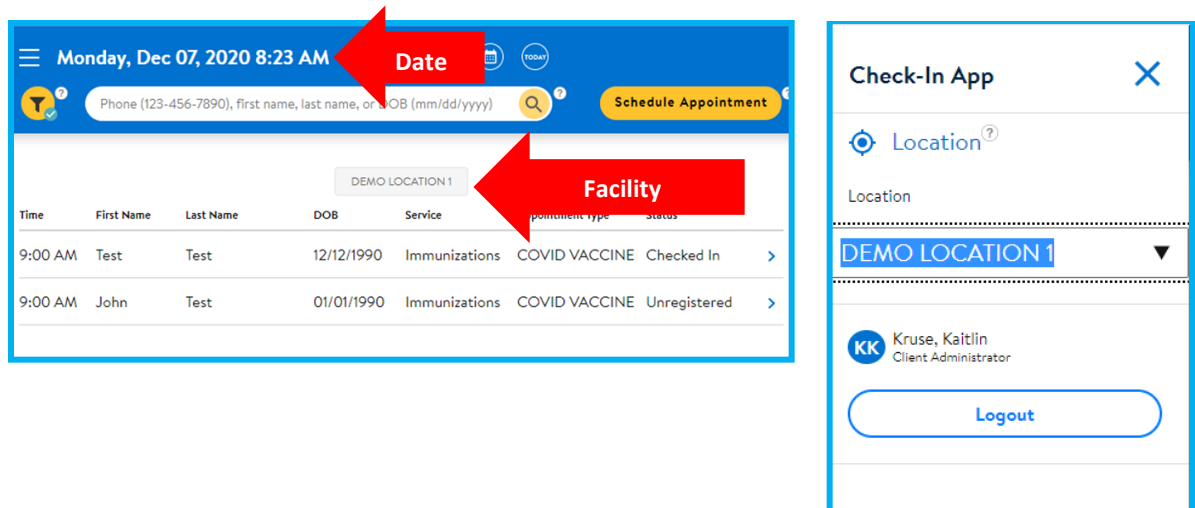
Monday, Dec 07, 2020 8:23 AM

Date

TODAY

Phone (123-456-7890), first name, last name, or DOB (mm/dd/yyyy)

Schedule Appointment

DEMO LOCATION 1

Facility

| Time | First Name | Last Name | DOB | Service | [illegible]ppointment Type | Status |
|---|---|---|---|---|---|---|
| 9:00 AM | Test | Test | 12/12/1990 | Immunizations | COVID VACCINE | Checked In |
| 9:00 AM | John | Test | 01/01/1990 | Immunizations | COVID VACCINE | Unregistered |

Check-In App

Location

Location

DEMO LOCATION 1

KK Kruse, Kaitlin
Client Administrator

Logout